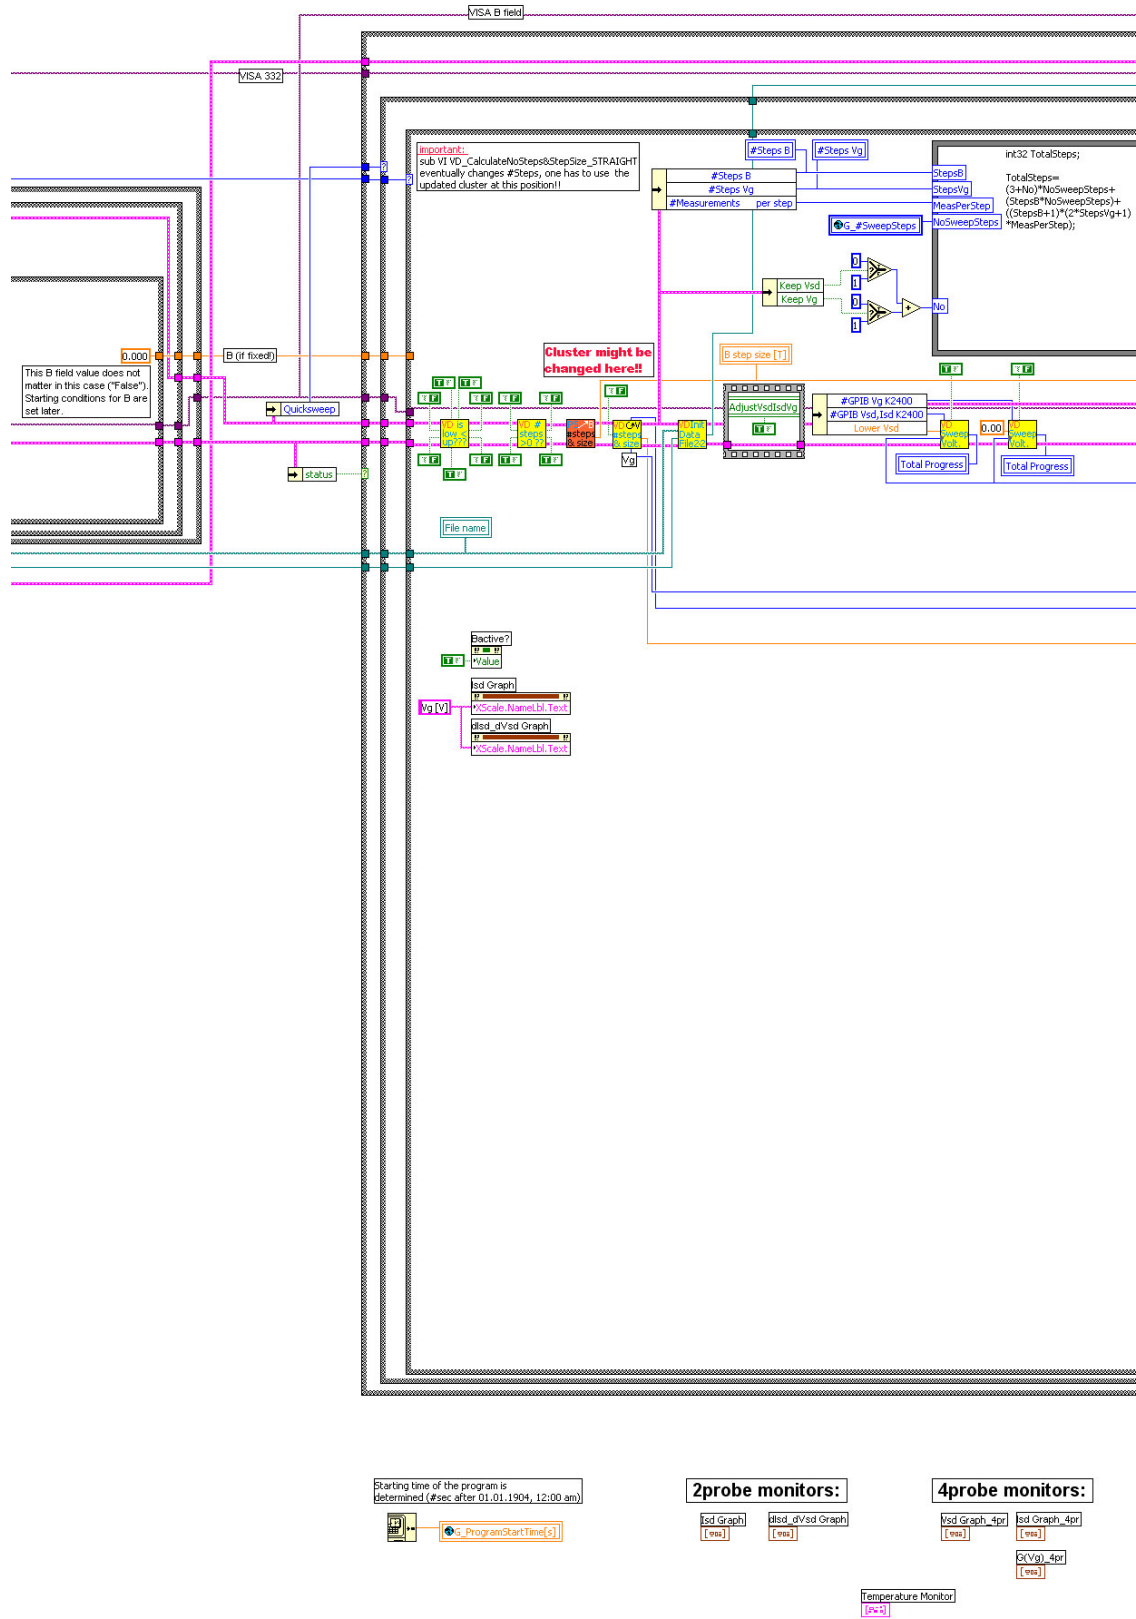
VISA B field

VISA 332

important:
sub VI VD_CalculateNoSteps&StepSize_STRAIGHT eventually changes #Steps, one has to use the updated cluster at this position!!

#Steps B

#Steps Vg

#Steps B
#Steps Vg
#Measurements per step

int32 TotalSteps;

TotalSteps=
(3+No)*NoSweepSteps+
(StepsB*NoSweepSteps)+
((StepsB+1)*(2*StepsVg+1)
*MeasPerStep);

StepsB
StepsVg
MeasPerStep
NoSweepSteps

G_#SweepSteps

Keep Vsd
Keep Vg

0
1
0
1

No

0.000

B (if fixed!)

This B field value does not matter in this case ("False"). Starting conditions for B are set later.

Cluster might be changed here!!

B step size [T]

Quicksweep

AdjustVsdIsdVg

#GPIB Vg K2400
#GPIB Vsd,Isd K2400
Lower Vsd

0.00

Total Progress

Total Progress

status

Vg

File name

Bactive?
Value

Isd Graph
XScale.NameLbl.Text

Vg [V]

dIsd_dVsd Graph
XScale.NameLbl.Text

Starting time of the program is determined (#sec after 01.01.1904, 12:00 am)

G_ProgramStartTime[s]

2probe monitors:

Isd Graph

dIsd_dVsd Graph

4probe monitors:

Vsd Graph_4pr

Isd Graph_4pr

G(Vg)_4pr

Temperature Monitor